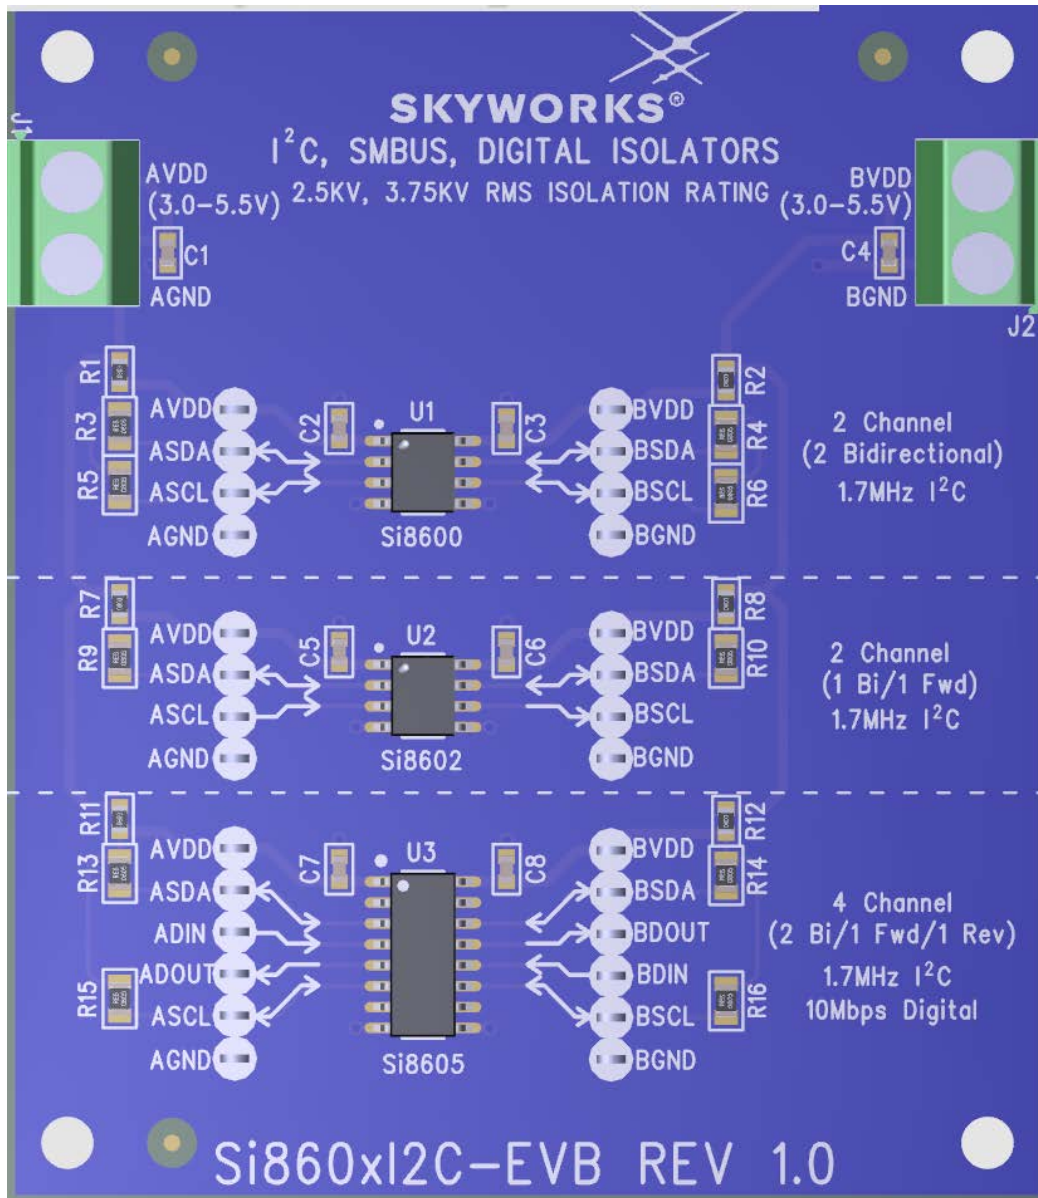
SKYWORKS®
I$^2$C, SMBUS, DIGITAL ISOLATORS
2.5KV, 3.75KV RMS ISOLATION RATING

J1
AVDD
(3.0–5.5V)
C1
AGND

BVDD
(3.0–5.5V)
C4
BGND
J2

R1
R3
R5
AVDD
ASDA
ASCL
AGND
C2
U1
Si8600
C3
BVDD
BSDA
BSCL
BGND
R2
R4
R6
2 Channel
(2 Bidirectional)
1.7MHz I$^2$C

R7
R9
AVDD
ASDA
ASCL
AGND
C5
U2
Si8602
C6
BVDD
BSDA
BSCL
BGND
R8
R10
2 Channel
(1 Bi/1 Fwd)
1.7MHz I$^2$C

R11
R13
R15
AVDD
ASDA
ADIN
ADOUT
ASCL
AGND
C7
U3
Si8605
C8
BVDD
BSDA
BDOUT
BDIN
BSCL
BGND
R12
R14
R16
4 Channel
(2 Bi/1 Fwd/1 Rev)
1.7MHz I$^2$C
10Mbps Digital

Si860xI2C-EVB REV 1.0